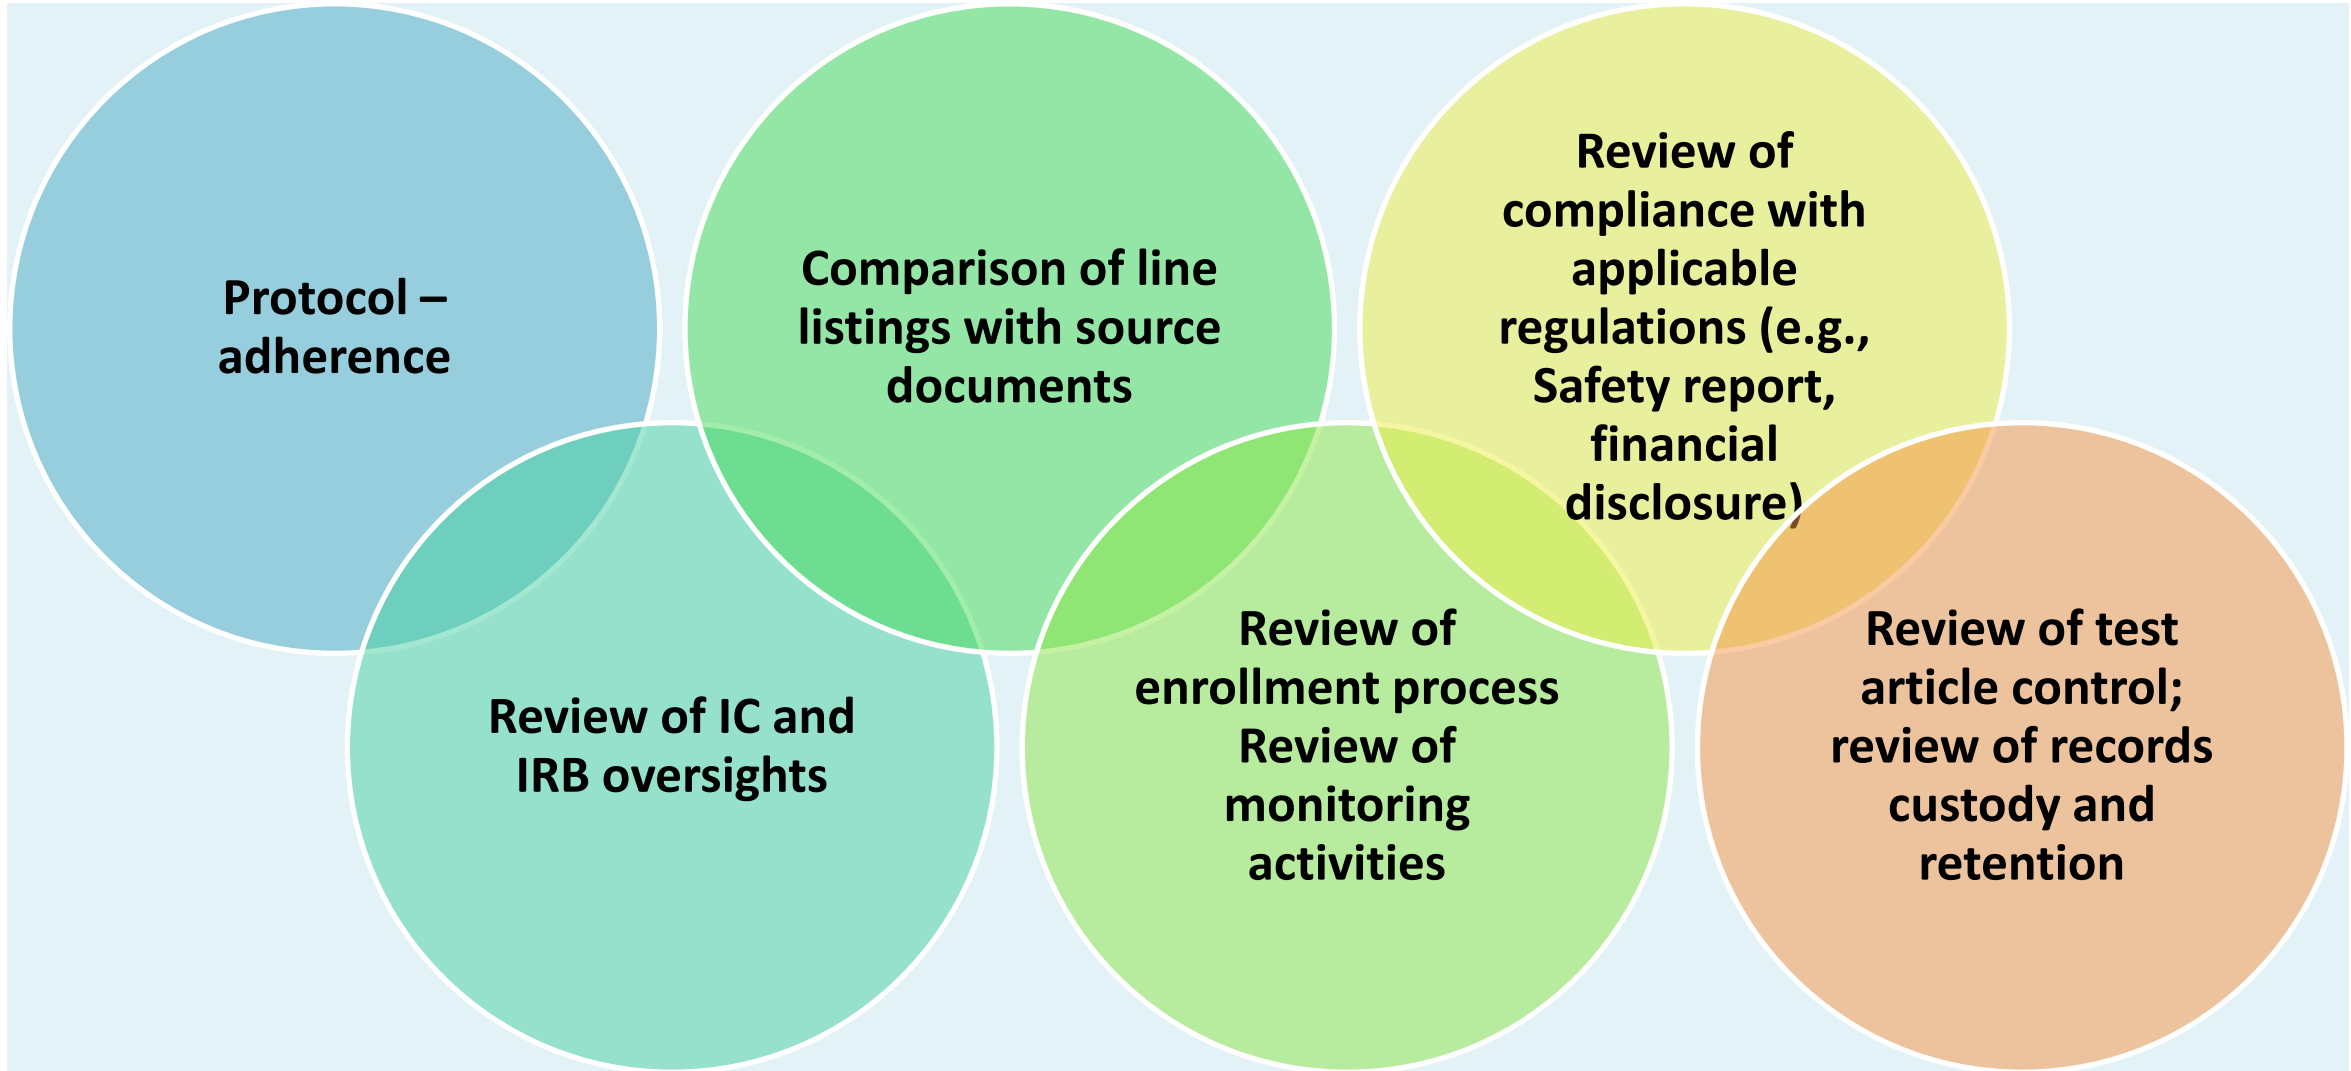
Protocol – adherence

Comparison of line listings with source documents

Review of compliance with applicable regulations (e.g., Safety report, financial disclosure)

Review of IC and IRB oversights

Review of enrollment process Review of monitoring activities

Review of test article control; review of records custody and retention